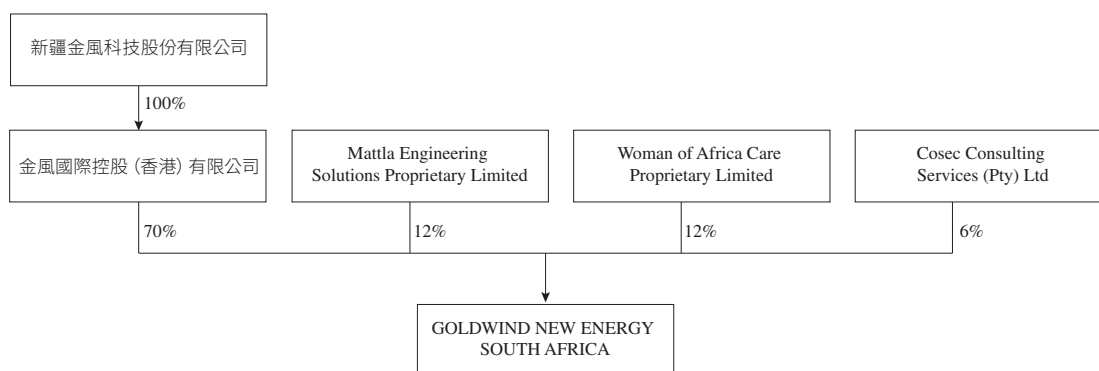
新疆金風科技股份有限公司

100%

金風國際控股（香港）有限公司

Mattla Engineering Solutions Proprietary Limited

Woman of Africa Care Proprietary Limited

Cosec Consulting Services (Pty) Ltd

70%

12%

12%

6%

GOLDWIND NEW ENERGY SOUTH AFRICA